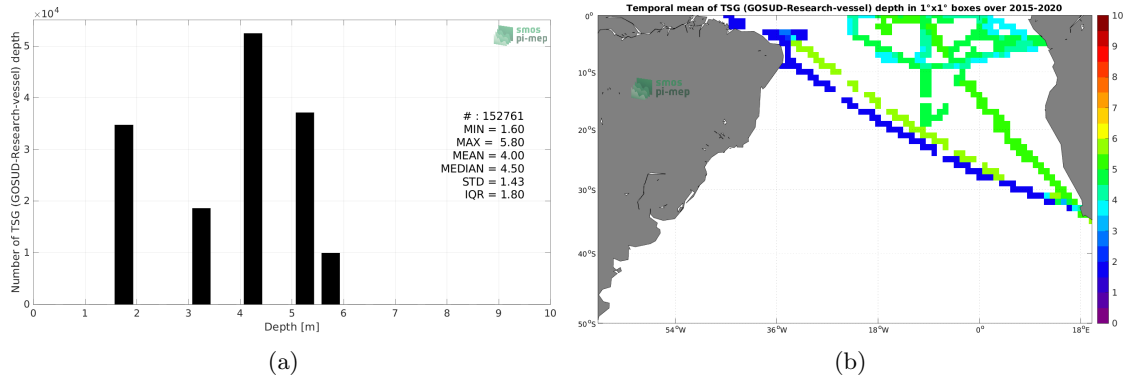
$\times10^4$

5
4
3
2
1
0

Number of TSG (GOSUD-Research-vessel) depth

smos
pi-mep

# : 152761
MIN = 1.60
MAX = 5.80
MEAN = 4.00
MEDIAN = 4.50
STD = 1.43
IQR = 1.80

0 1 2 3 4 5 6 7 8 9 10
Depth [m]

(a)

Temporal mean of TSG (GOSUD-Research-vessel) depth in 1°x1° boxes over 2015-2020

0°
10°S
20°S
30°S
40°S
50°S

smos
pi-mep

54°W 36°W 18°W 0° 18°E

10
9
8
7
6
5
4
3
2
1
0

(b)